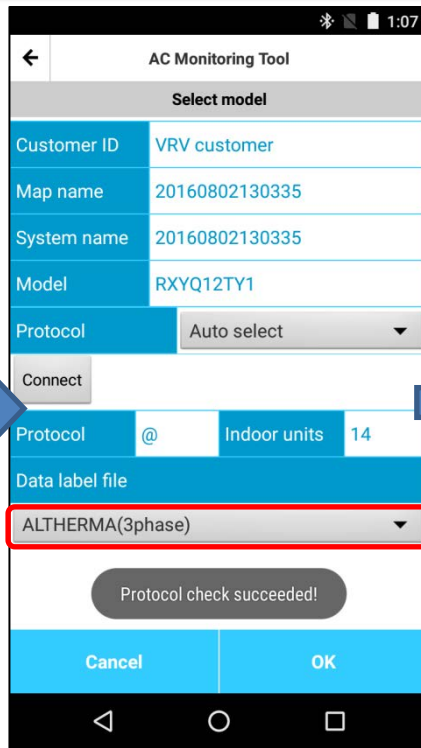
1:07

AC Monitoring Tool

Select model

| Customer ID | VRV customer |
|---|---|
| Map name | 20160802130335 |
| System name | 20160802130335 |
| Model | RXYQ12TY1 |
| Protocol | Auto select |

Connect

| Protocol | @ | Indoor units | 14 |
|---|---|---|---|

Data label file

ALTHERMA(3phase)

Protocol check succeeded!

Cancel

OK